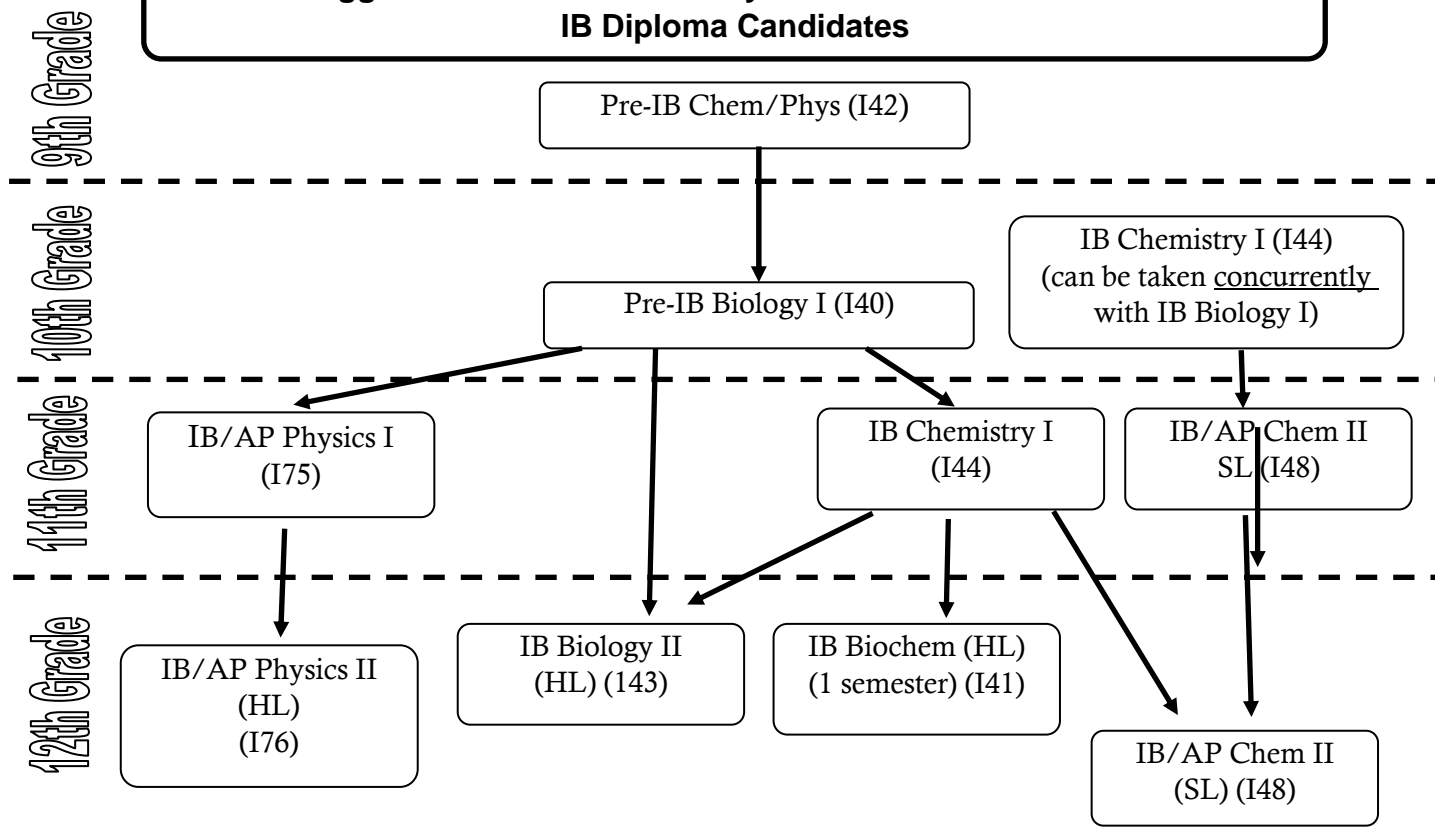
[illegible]
IB Diploma Candidates

9th Grade

Pre-IB Chem/Phys (I42)

10th Grade

Pre-IB Biology I (I40)

IB Chemistry I (I44) (can be taken concurrently with IB Biology I)

11th Grade

IB/AP Physics I (I75)

IB Chemistry I (I44)

IB/AP Chem II SL (I48)

12th Grade

IB/AP Physics II (HL) (I76)

IB Biology II (HL) (143)

IB Biochem (HL) (1 semester) (I41)

IB/AP Chem II (SL) (I48)